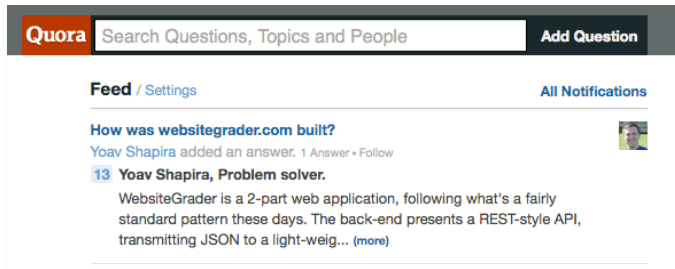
Quora Search Questions, Topics and People Add Question

Feed / Settings All Notifications

How was websitegrader.com built?

Yoav Shapira added an answer. 1 Answer • Follow

13 Yoav Shapira, Problem solver.

WebsiteGrader is a 2-part web application, following what's a fairly standard pattern these days. The back-end presents a REST-style API, transmitting JSON to a light-weig... (more)